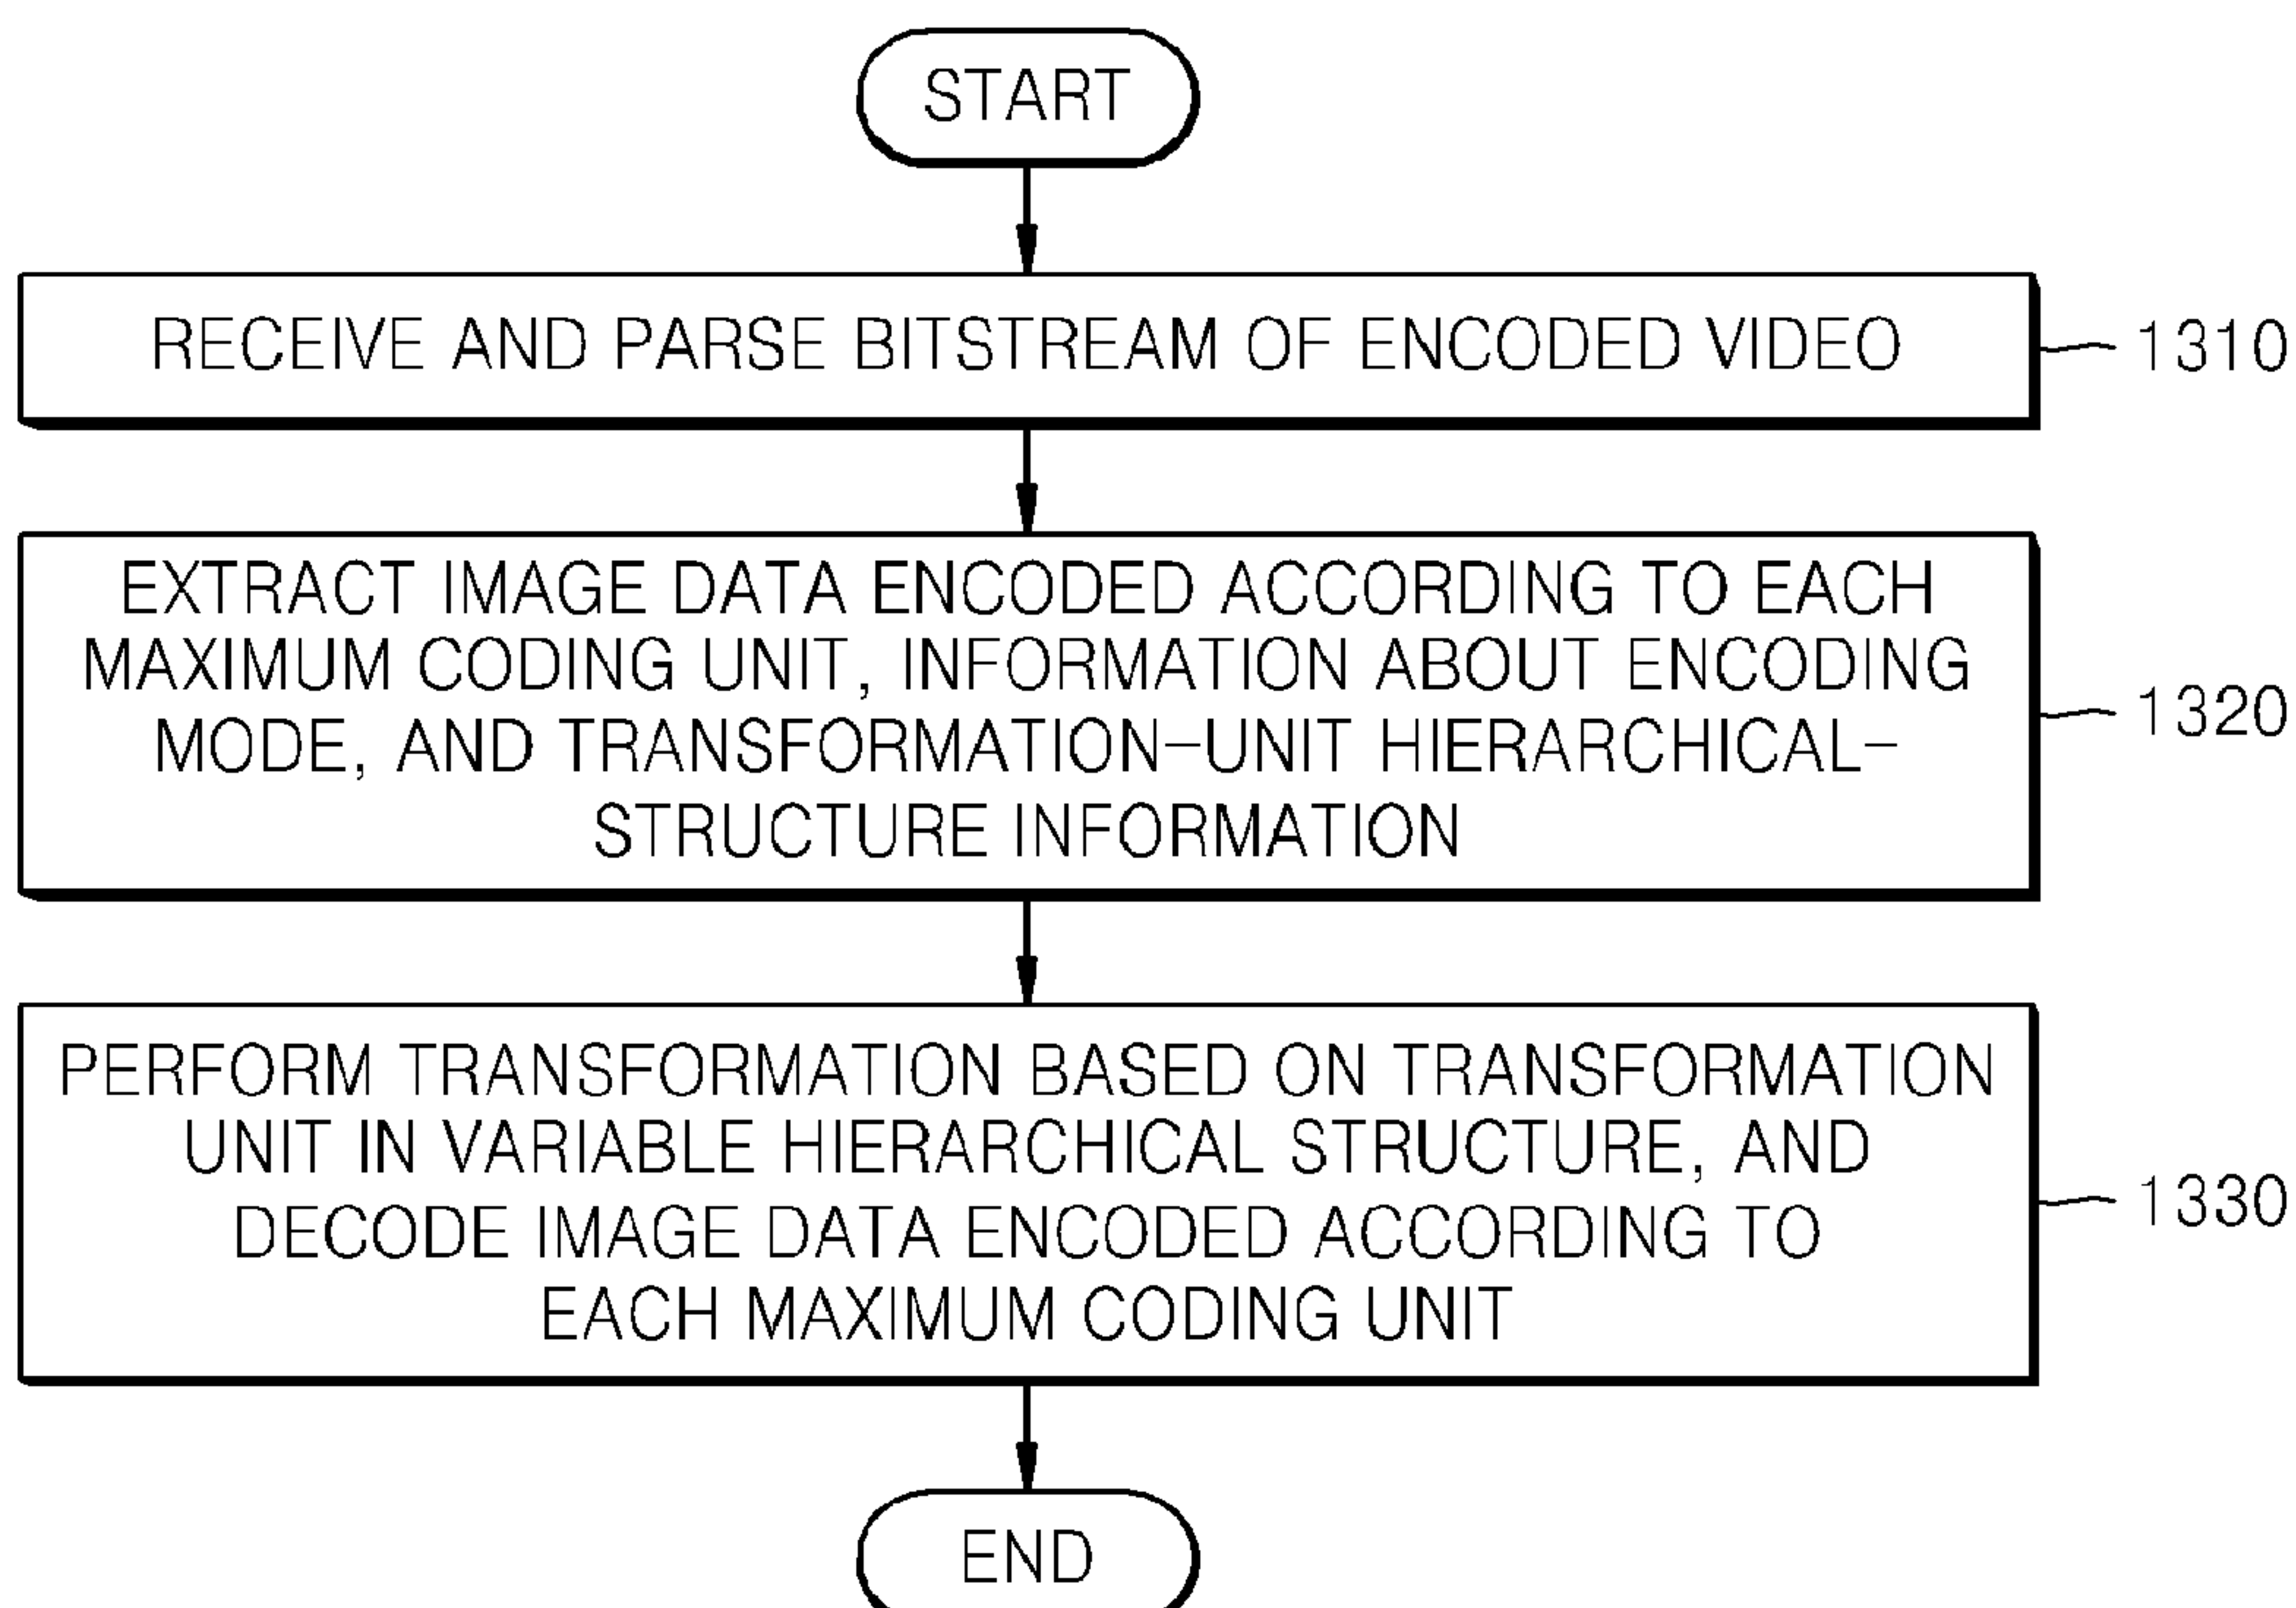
START

RECEIVE AND PARSE BITSTREAM OF ENCODED VIDEO

1310

EXTRACT IMAGE DATA ENCODED ACCORDING TO EACH MAXIMUM CODING UNIT, INFORMATION ABOUT ENCODING MODE, AND TRANSFORMATION-UNIT HIERARCHICAL-STRUCTURE INFORMATION

1320

PERFORM TRANSFORMATION BASED ON TRANSFORMATION UNIT IN VARIABLE HIERARCHICAL STRUCTURE, AND DECODE IMAGE DATA ENCODED ACCORDING TO EACH MAXIMUM CODING UNIT

1330

END